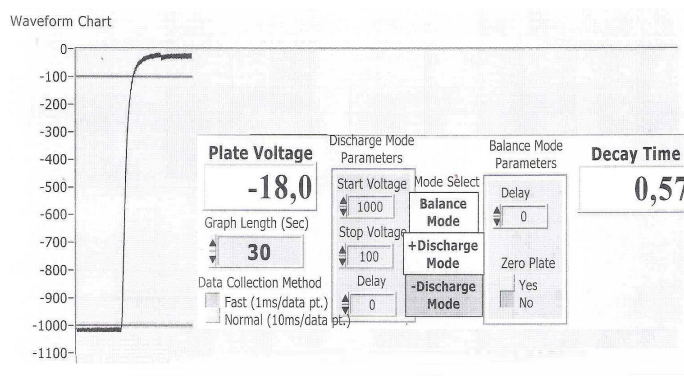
Waveform Chart

0
-100
-200
-300
-400
-500
-600
-700
-800
-900
-1000
-1100

Plate Voltage
-18,0
Graph Length (Sec)
30
Data Collection Method
Fast (1ms/data pt.)
Normal (10ms/data pt.)

Discharge Mode Parameters
Start Voltage
1000
Stop Voltage
100
Delay
0

Mode Sèlect
Balance Mode
+Discharge Mode
-Discharge Mode

Balance Mode Parameters
Delay
0
Zero Plate
Yes
No

Decay Time
0,57